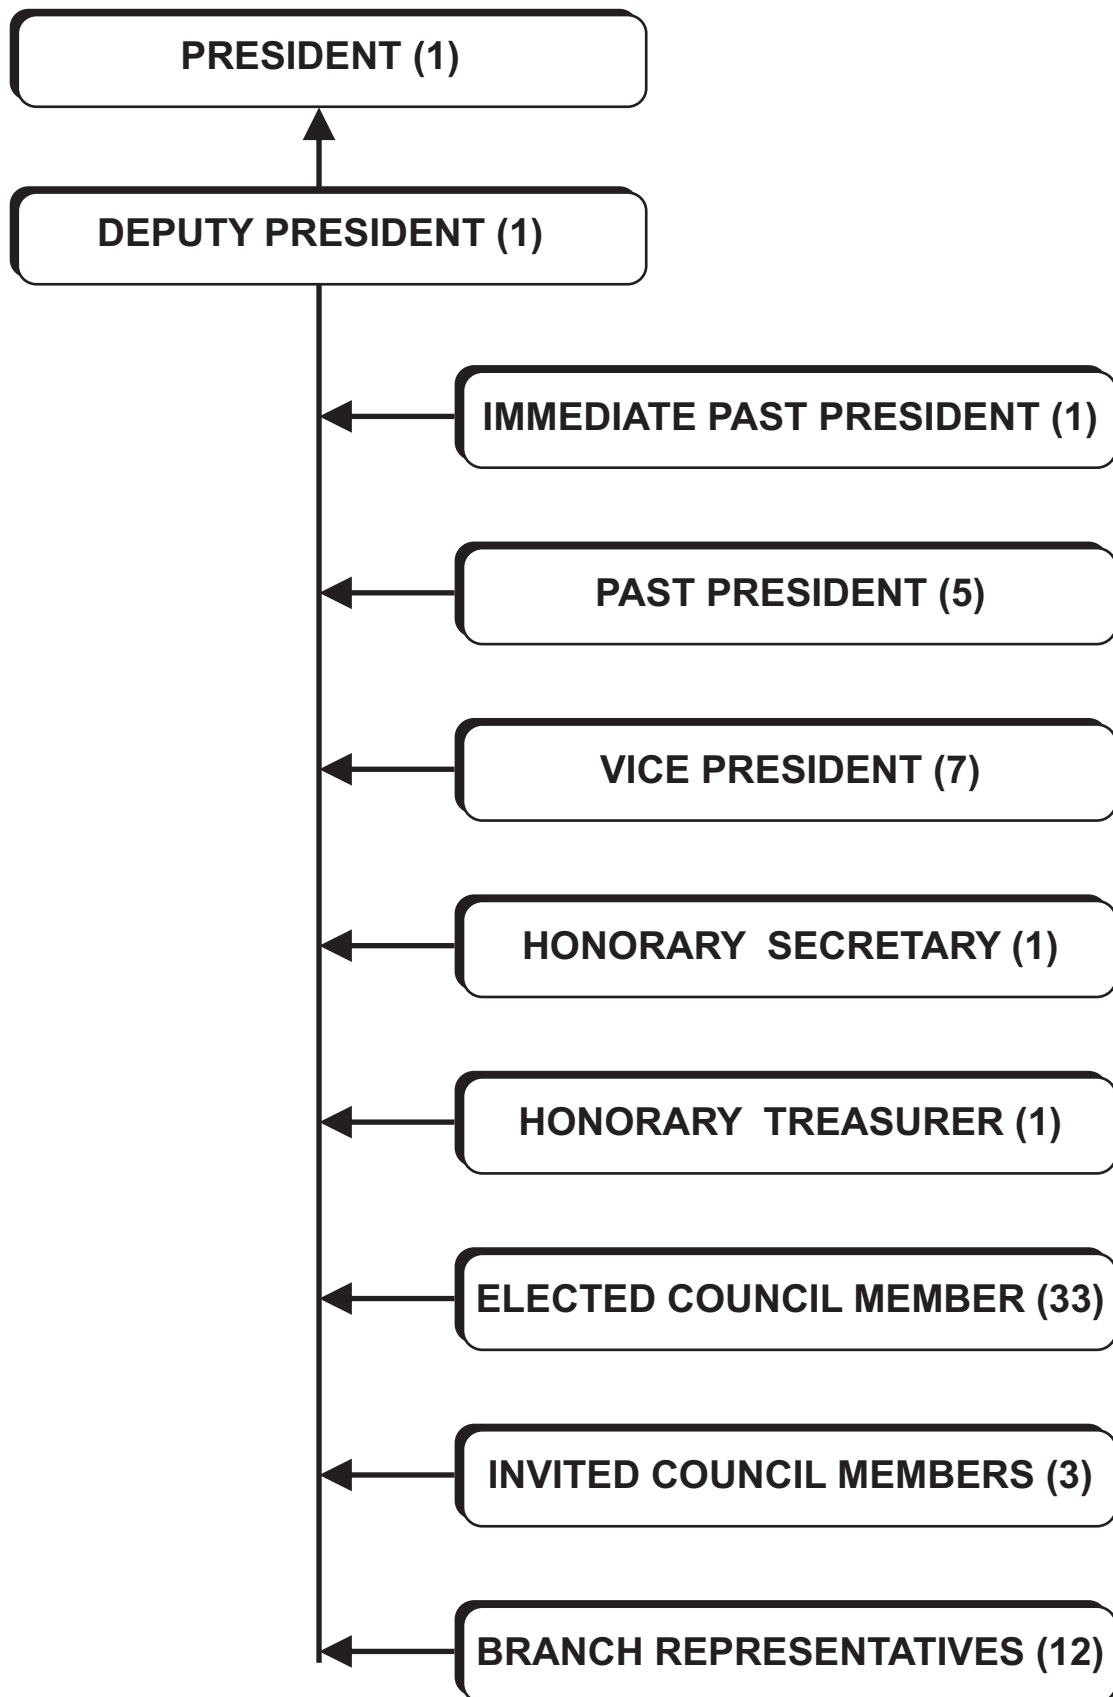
PRESIDENT (1)

DEPUTY PRESIDENT (1)

IMMEDIATE PAST PRESIDENT (1)

PAST PRESIDENT (5)

VICE PRESIDENT (7)

HONORARY SECRETARY (1)

HONORARY TREASURER (1)

ELECTED COUNCIL MEMBER (33)

INVITED COUNCIL MEMBERS (3)

BRANCH REPRESENTATIVES (12)